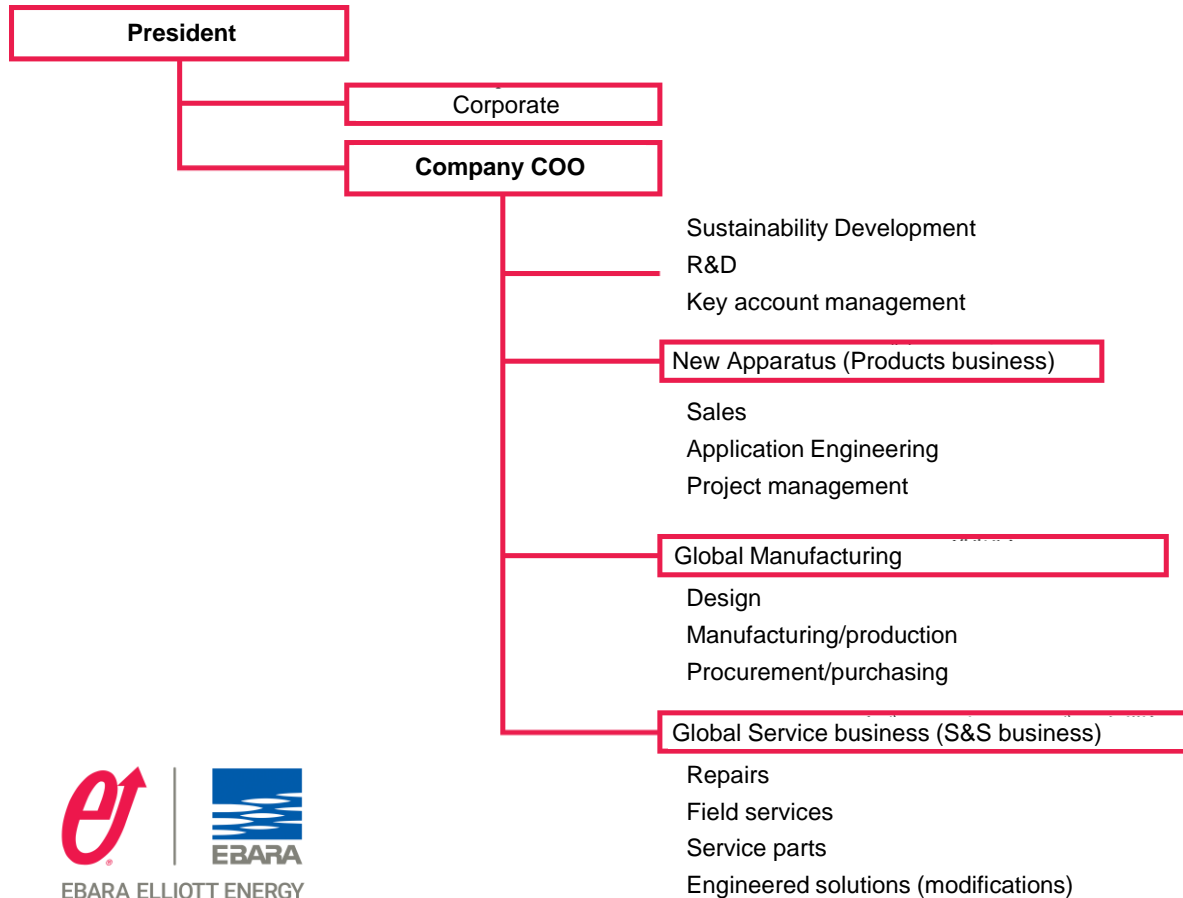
President

Corporate

Company COO

Sustainability Development
R&D
Key account management

New Apparatus (Products business)

Sales
Application Engineering
Project management

Global Manufacturing

Design
Manufacturing/production
Procurement/purchasing

Global Service business (S&S business)

Repairs
Field services
Service parts
Engineered solutions (modifications)

EBARA

EBARA ELLIOTT ENERGY